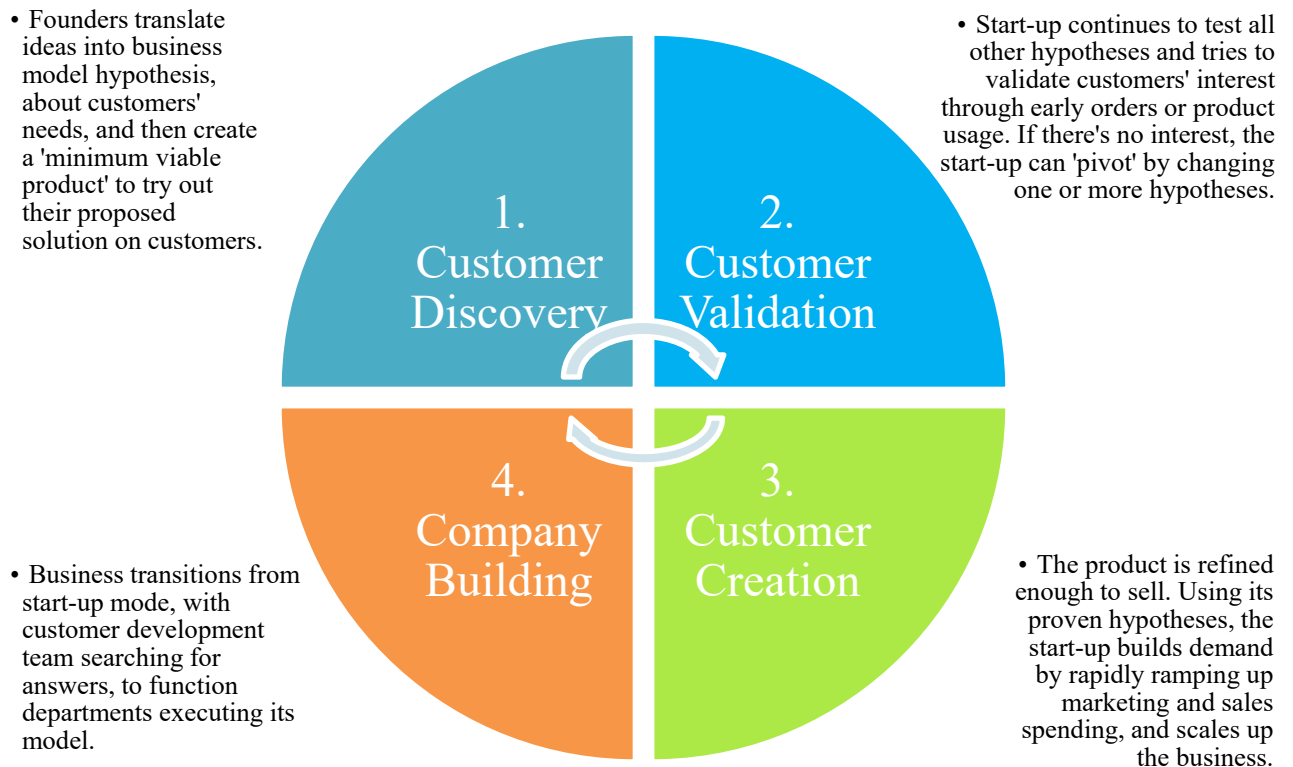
• Founders translate ideas into business model hypothesis, about customers' needs, and then create a 'minimum viable product' to try out their proposed solution on customers.

• Start-up continues to test all other hypotheses and tries to validate customers' interest through early orders or product usage. If there's no interest, the start-up can 'pivot' by changing one or more hypotheses.

1. Customer Discovery

2. Customer Validation

4. Company Building

3. Customer Creation

• Business transitions from start-up mode, with customer development team searching for answers, to function departments executing its model.

• The product is refined enough to sell. Using its proven hypotheses, the start-up builds demand by rapidly ramping up marketing and sales spending, and scales up the business.